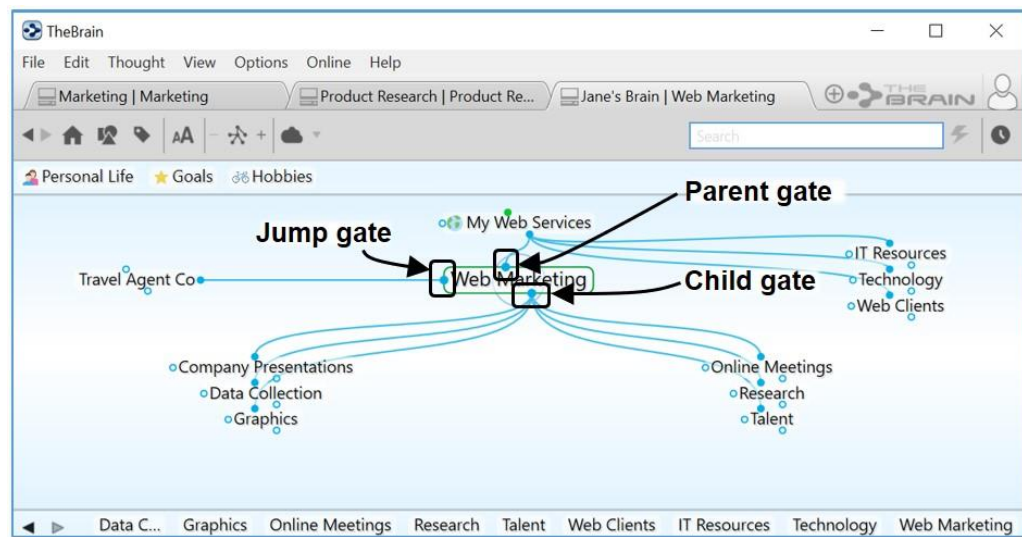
TheBrain

File Edit Thought View Options Online Help

Marketing | Marketing
Product Research | Product Re...
Jane's Brain | Web Marketing

THE BRAIN

AA

Search

Personal Life Goals Hobbies

Parent gate
Jump gate
My Web Services
IT Resources
Technology
Web Clients
Travel Agent Co
Web Marketing
Child gate
Company Presentations
Data Collection
Graphics
Online Meetings
Research
Talent

Data C... Graphics Online Meetings Research Talent Web Clients IT Resources Technology Web Marketing